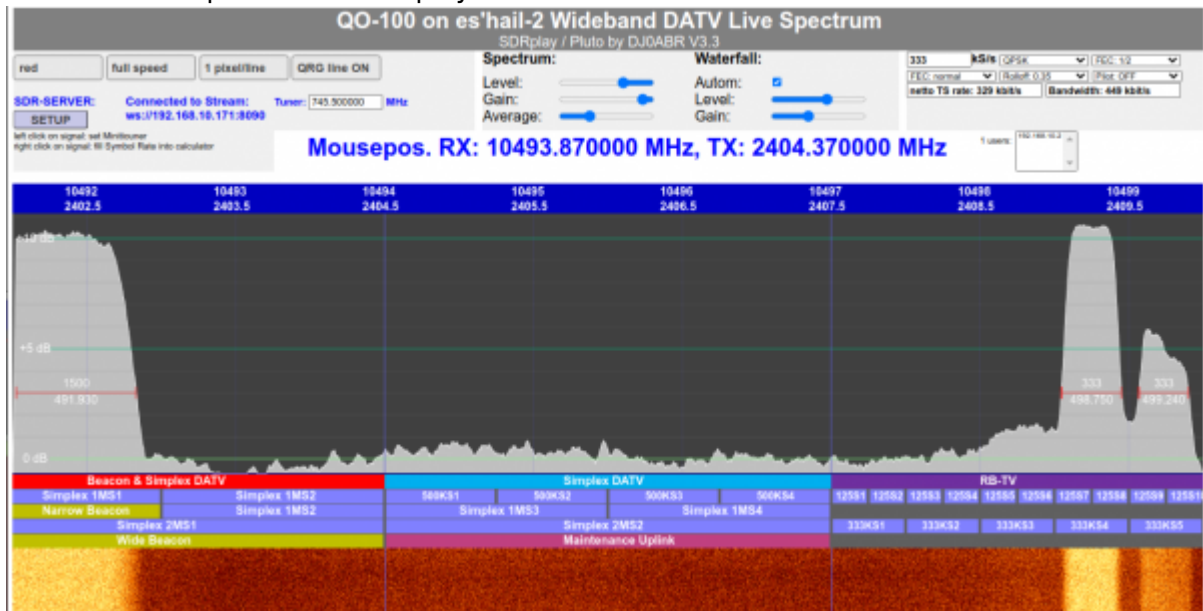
QO-100 on es'hail-2 Wideband DATV Live Spectrum
SDRplay / Pluto by DJ0ABR V3.3

red
full speed
1 pixel/line
QRG line ON

Spectrum:
Level:
Gain:
Average:

Waterfall:
Autom:
Level:
Gain:

333 kS/s QPSK FEC: 1/2
FEC: normal Rolloff: 0.35 Pilot: OFF
netto TS rate: 329 kbit/s Bandwidth: 449 kbit/s

SDR-SERVER:
SETUP
Connected to Stream: ws://192.168.10.171:8090
Tuner: 745.500000 MHz
left click on signal: set Minitiouner
right click on signal: fill Symbol Rate into calculator

Mousepos. RX: 10493.870000 MHz, TX: 2404.370000 MHz

1 users: 192.168.10.2

| 10492 2402.5 | 10493 2403.5 | 10494 2404.5 | 10495 2405.5 | 10496 2406.5 | 10497 2407.5 | 10498 2408.5 | 10499 2409.5 |
|---|---|---|---|---|---|---|---|

10 dB
+5 dB
0 dB
1500
491.930
333
498.750
333
499.240

Beacon & Simplex DATV
Simplex DATV
RB-TV
Simplex 1MS1
Simplex 1MS2
500KS1
500KS2
500KS3
500KS4
125S1 125S2 125S3 125S4 125S5 125S6 125S7 125S8 125S9 125S10
Narrow Beacon
Simplex 1MS2
Simplex 1MS3
Simplex 1MS4
Simplex 2MS1
Simplex 2MS2
333KS1
333KS2
333KS3
333KS4
333KS5
Wide Beacon
Maintenance Uplink